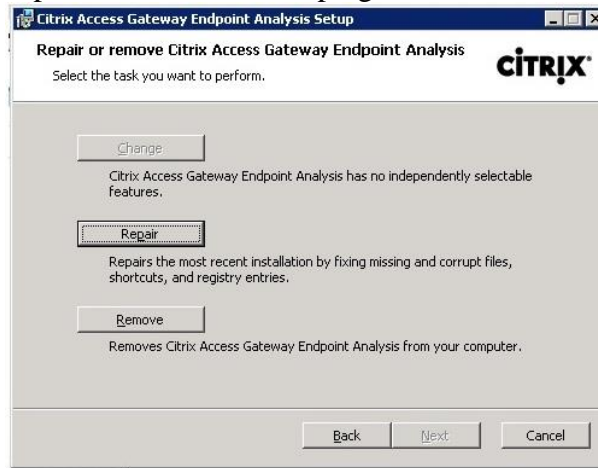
Citrix Access Gateway Endpoint Analysis Setup

Repair or remove Citrix Access Gateway Endpoint Analysis

Select the task you want to perform.

CiTRIX

Change

Citrix Access Gateway Endpoint Analysis has no independently selectable features.

Repair

Repairs the most recent installation by fixing missing and corrupt files, shortcuts, and registry entries.

Remove

Removes Citrix Access Gateway Endpoint Analysis from your computer.

Back Next Cancel